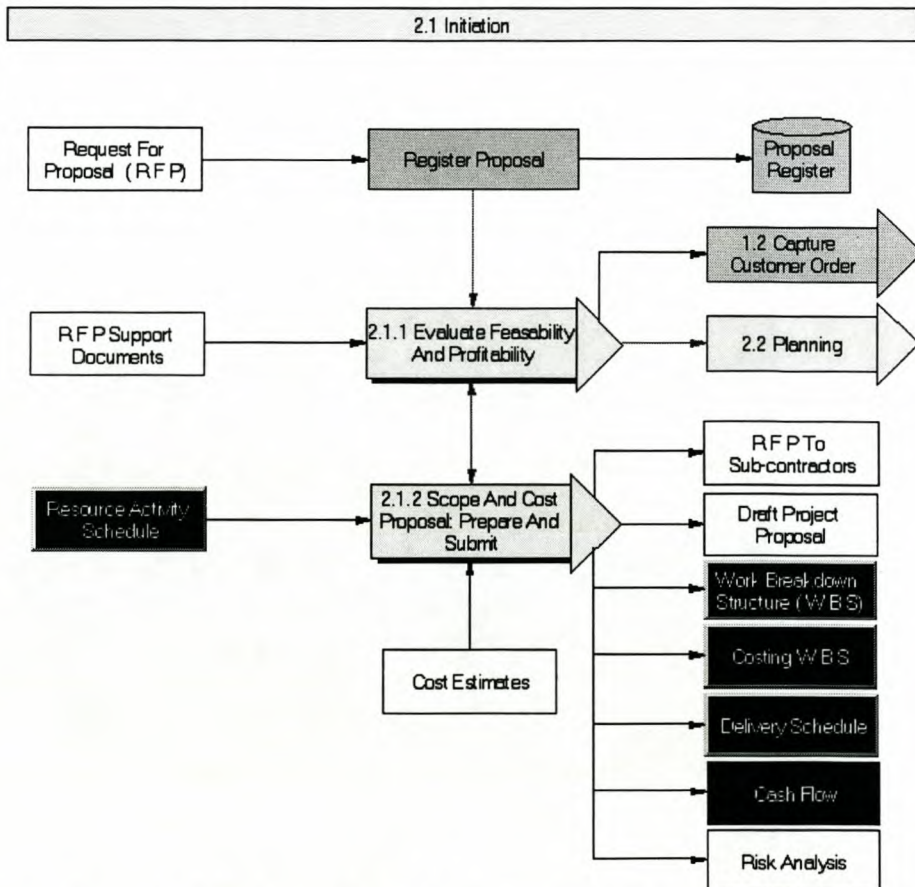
2.1 Initiation

Request For Proposal (R F P)

Register Proposal

Proposal Register

1.2 Capture Customer Order

R F P Support Documents

2.1.1 Evaluate Feasability And Profitability

2.2 Planning

R F P To Sub-contractors

Resource Activity Schedule

2.1.2 Scope And Cost Proposal: Prepare And Submit

Draft Project Proposal

Work Breakdown Structure (W B S)

Costing W B S

Cost Estimates

Delivery Schedule

Cash Flow

Risk Analysis